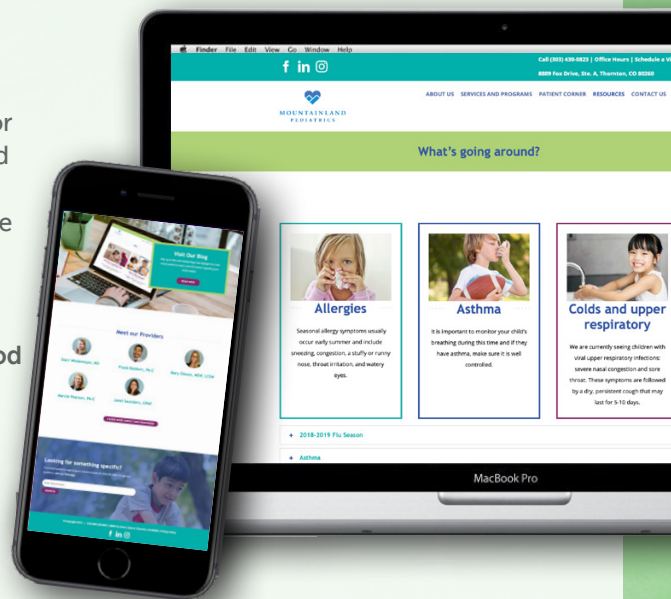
or
d

e

od

Finder File Edit View Go Window Help

Call (303) 430-0823 | Office Hours | Schedule a V
8989 Fox Drive, Ste. A, Thornton, CO 80260

MOUNTAINLAND PEDIATRICS

ABOUT US SERVICES AND PROGRAMS PATIENT CORNER RESOURCES CONTACT US

What's going around?

Allergies

Seasonal allergy symptoms usually occur early summer and include sneezing, congestion, a stuffy or runny nose, throat irritation, and watery eyes.

Asthma

It is important to monitor your child's breathing during this time and if they have asthma, make sure it is well controlled.

Colds and upper respiratory

We are currently seeing children with viral upper respiratory infections: severe nasal congestion and sore throat. These symptoms are followed by a dry, persistent cough that may last for 5-10 days.

+ 2018-2019 Flu Season

+ Asthma

MacBook Pro

Visit Our Blog

Meet our Providers

Looking for something specific?